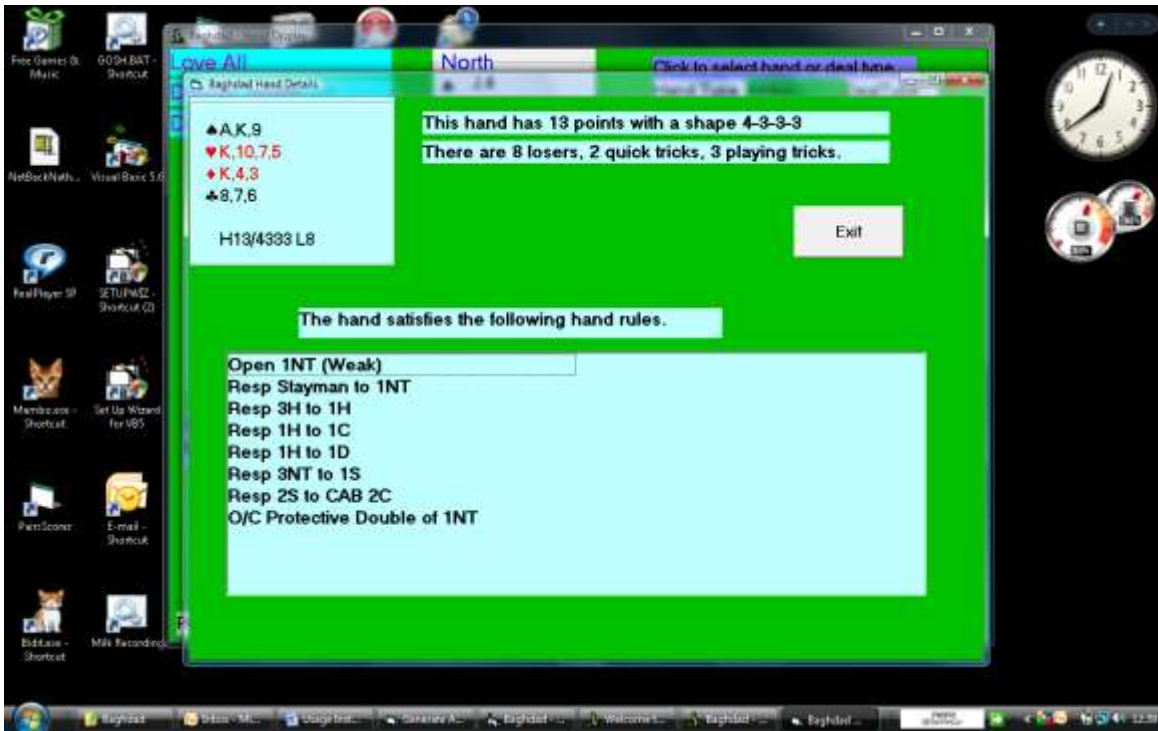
Free Games & Music

GOSH.BAT - Shortcut

NetBackMaths

Visual Basic 5.0

RealPlayer SP

SETUPWIZ - Shortcut (2)

Mambo.exe - Shortcut

Set Up Wizard for VBS

PairScorer

E-mail - Shortcut

Biddase - Shortcut

Milk Recording

Love All

North

Click to select hand or deal type

Baghdad Hand Details

♠A,K,9
♥K,10,7,5
♦K,4,3
♣8,7,6

H13/4333 L8

This hand has 13 points with a shape 4-3-3-3

There are 8 losers, 2 quick tricks, 3 playing tricks.

Exit

The hand satisfies the following hand rules.

Open 1NT (Weak)
Resp Stayman to 1NT
Resp 3H to 1H
Resp 1H to 1C
Resp 1H to 1D
Resp 3NT to 1S
Resp 2S to CAB 2C
O/C Protective Double of 1NT

Baghdad

Inbox - Mi...

Usage Inst...

Generate A...

Baghdad - ...

Welcome t...

Baghdad - ...

Baghdad ...